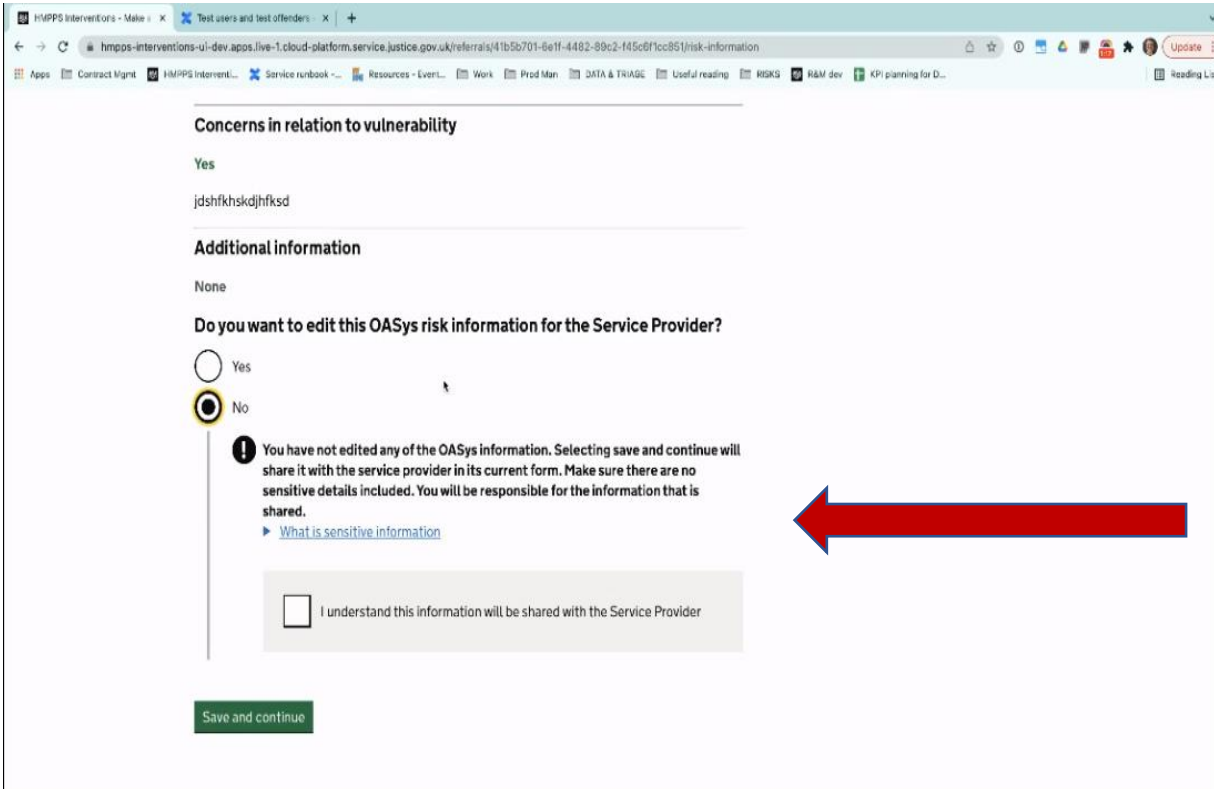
HMPPS Interventions - Make a × Test users and test offenders × +

hmpps-interventions-ui-dev.apps.live-1.cloud-platform.service.justice.gov.uk/referrals/41b5b701-6e1f-4482-89c2-f45c6f1cc851/risk-information

Update

Apps Contract Mgmt HMPPS Interventi... Service runbook -... Resources - Event... Work Prod Man DATA & TRIAGE Useful reading RISKS R&M dev KPI planning for D... Reading List

Concerns in relation to vulnerability

Yes

jdshfkhskdjhfksd

Additional information

None

Do you want to edit this OASys risk information for the Service Provider?

Yes

No

You have not edited any of the OASys information. Selecting save and continue will share it with the service provider in its current form. Make sure there are no sensitive details included. You will be responsible for the information that is shared.

What is sensitive information

I understand this information will be shared with the Service Provider

Save and continue